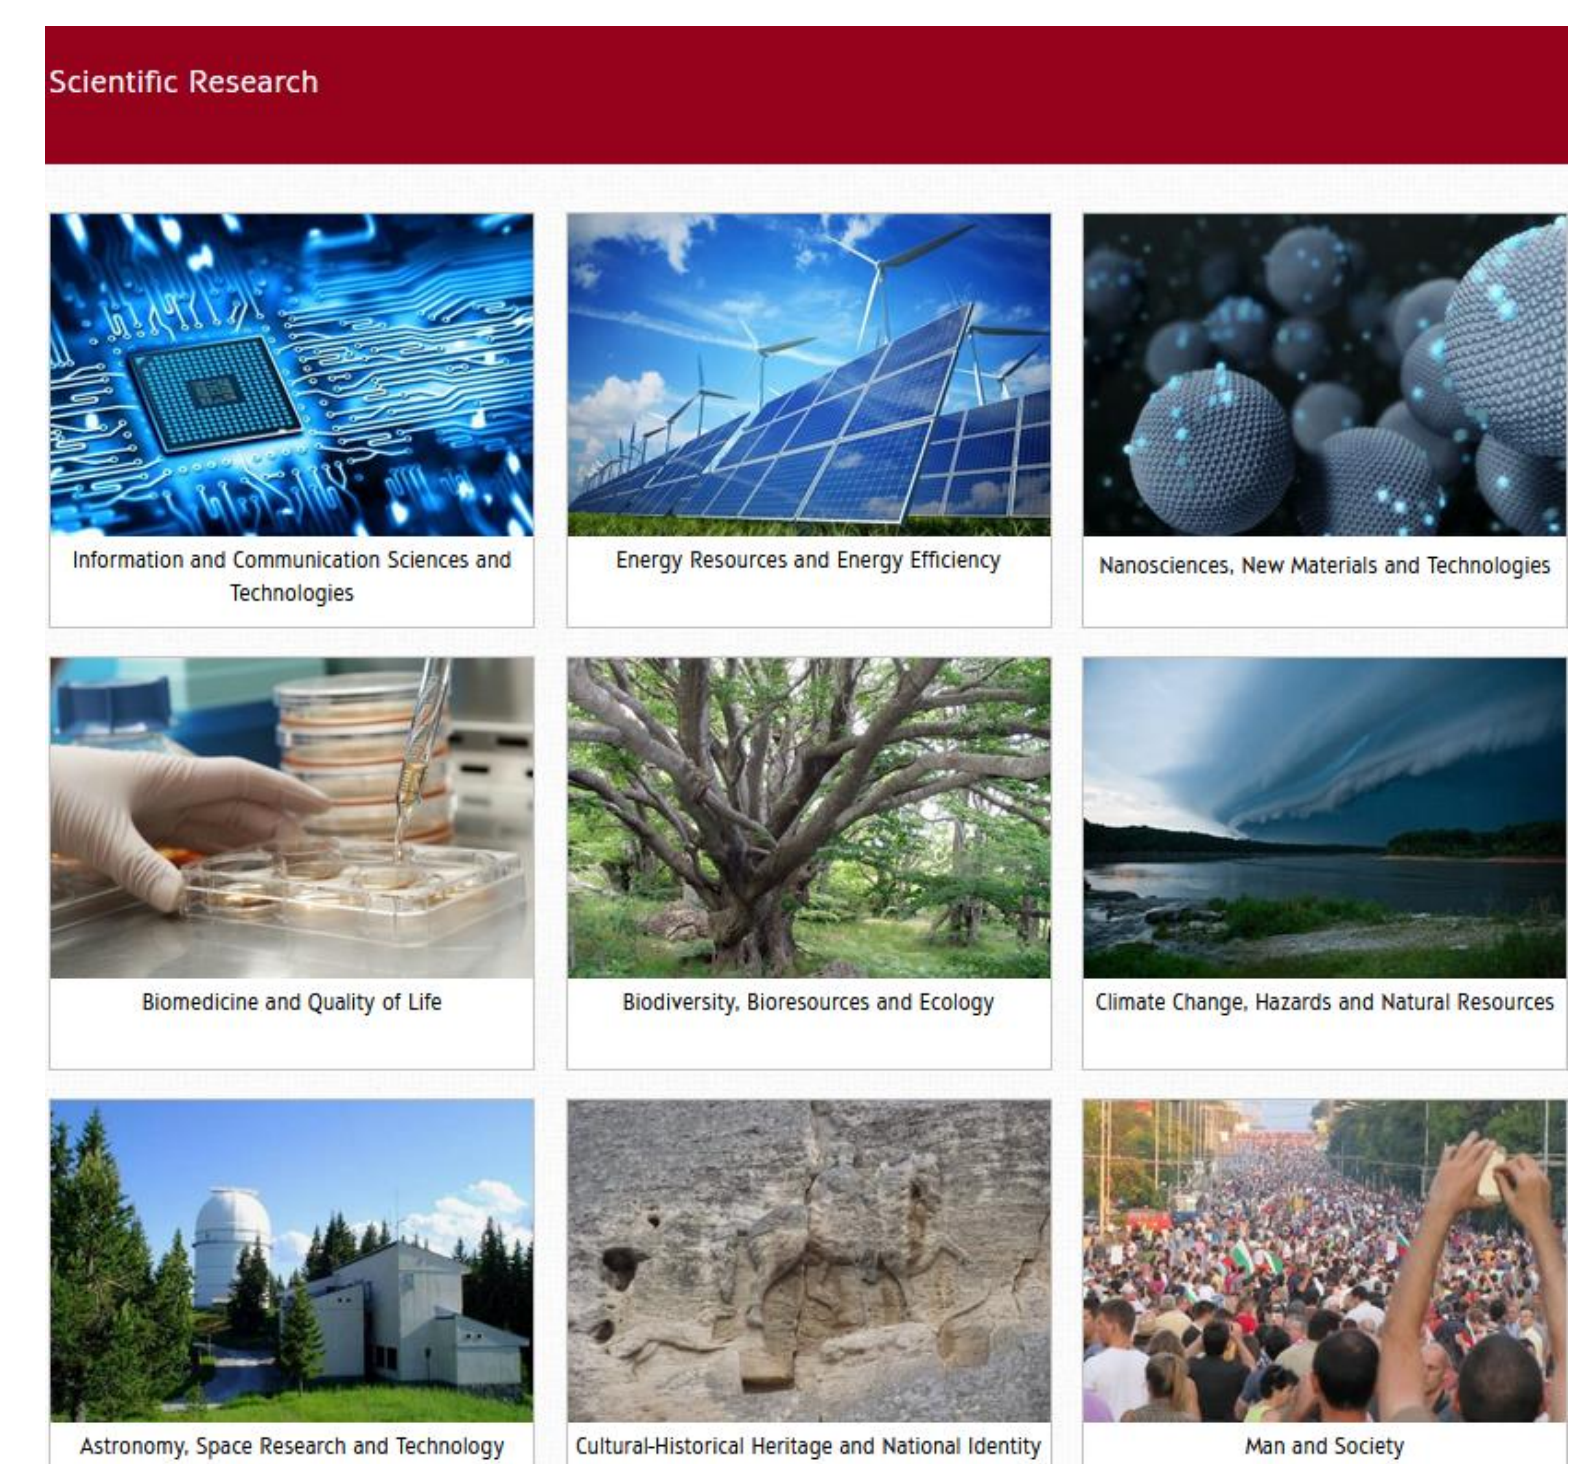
Scientific Research

Information and Communication Sciences and Technologies

Energy Resources and Energy Efficiency

Nanosciences, New Materials and Technologies

Biomedicine and Quality of Life

Biodiversity, Bioresources and Ecology

Climate Change, Hazards and Natural Resources

Astronomy, Space Research and Technology

Cultural-Historical Heritage and National Identity

Man and Society